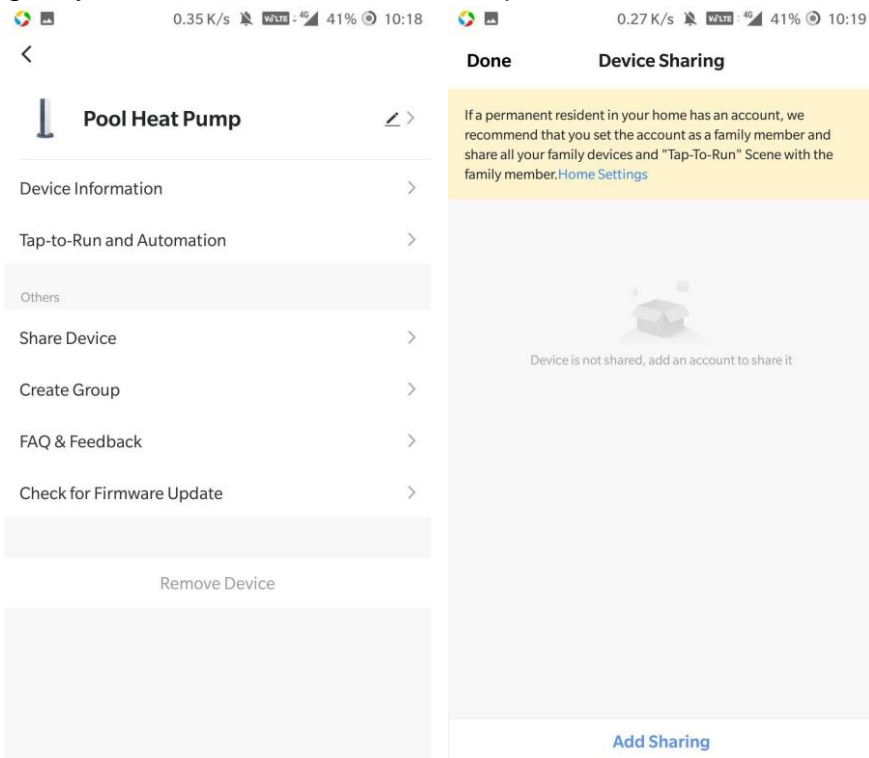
0.35 K/s VoLTE 4G 41% 10:18

<

Pool Heat Pump

Device Information

Tap-to-Run and Automation

Others

Share Device

Create Group

FAQ & Feedback

Check for Firmware Update

Remove Device

0.27 K/s VoLTE 4G 41% 10:19

Done

Device Sharing

If a permanent resident in your home has an account, we recommend that you set the account as a family member and share all your family devices and "Tap-To-Run" Scene with the family member. Home Settings

Device is not shared, add an account to share it

Add Sharing